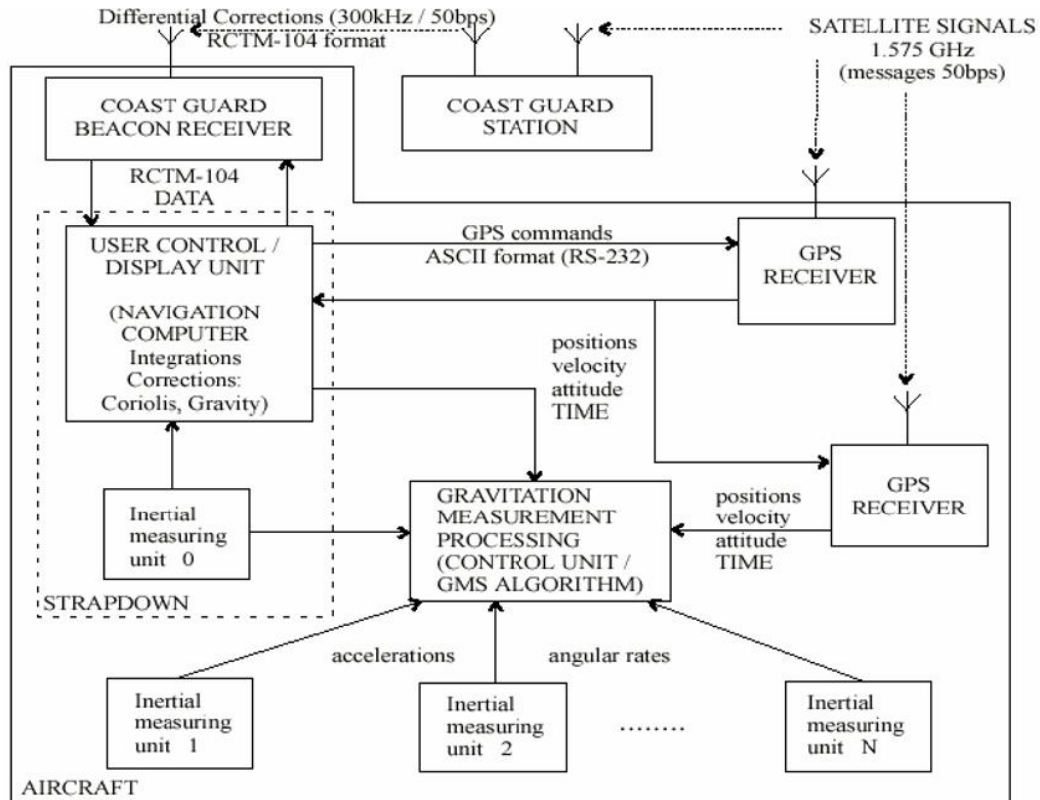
Differential Corrections (300kHz / 50bps)
RCTM-104 format

SATELLITE SIGNALS
1.575 GHz
(messages 50bps)

COAST GUARD
BEACON RECEIVER

COAST GUARD
STATION

RCTM-104
DATA

USER CONTROL /
DISPLAY UNIT

(NAVIGATION
COMPUTER
Integrations
Corrections:
Coriolis, Gravity)

GPS commands
ASCII format (RS-232)

GPS
RECEIVER

positions
velocity
attitude
TIME

GPS
RECEIVER

Inertial
measuring
unit 0

GRAVITATION
MEASUREMENT
PROCESSING
(CONTROL UNIT /
GMS ALGORITHM)

positions
velocity
attitude
TIME

STRAPDOWN

accelerations

angular rates

Inertial
measuring
unit 1

Inertial
measuring
unit 2

........

Inertial
measuring
unit N

AIRCRAFT